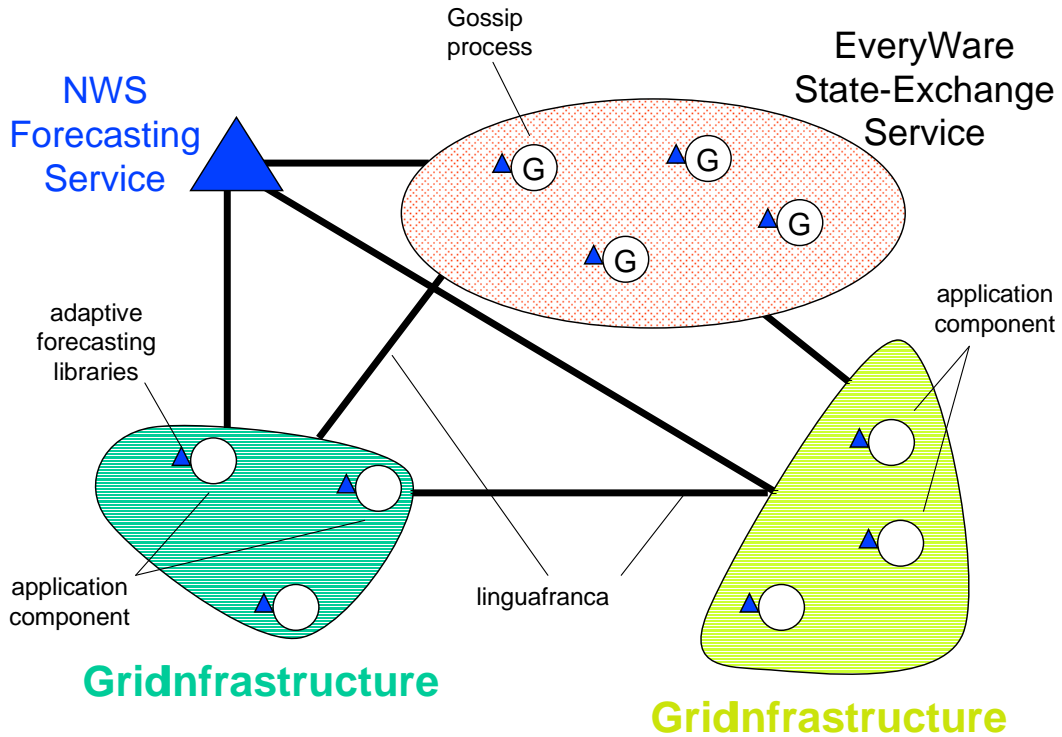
Gossip process

EveryWare State-Exchange Service

NWS Forecasting Service

G

G

G

G

application component

adaptive forecasting libraries

application component

linguafranca

Gridnfrastructure

Gridnfrastructure